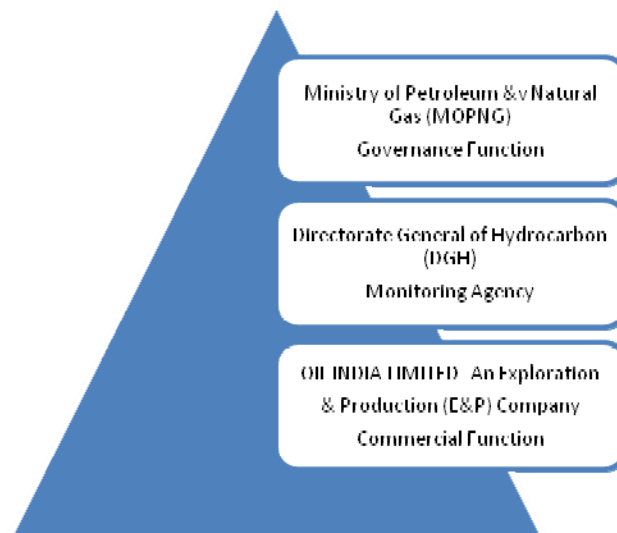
Ministry of Petroleum &v Natural Gas (MOPNG)

Governance Function

Directorate General of Hydrocarbon (DGH)

Monitoring Agency

OIL INDIA LIMITED- An Exploration & Production (E&P) Company

Commercial Function